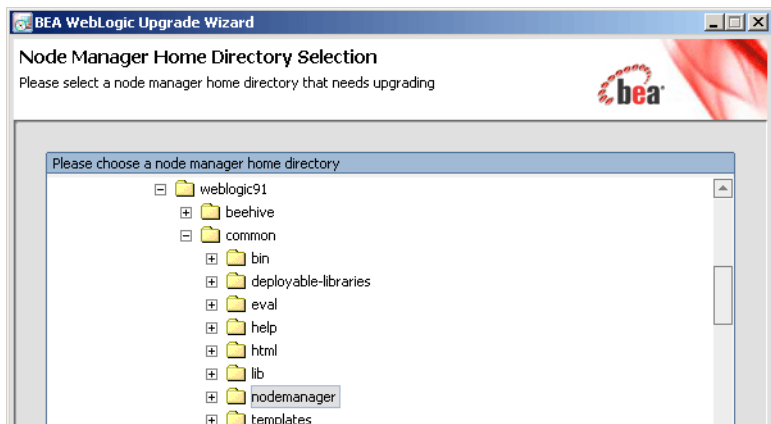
BEA WebLogic Upgrade Wizard

Node Manager Home Directory Selection

Please select a node manager home directory that needs upgrading

bea

Please choose a node manager home directory

weblogic91
beehive
common
bin
deployable-libraries
eval
help
html
lib
nodemanager
templates